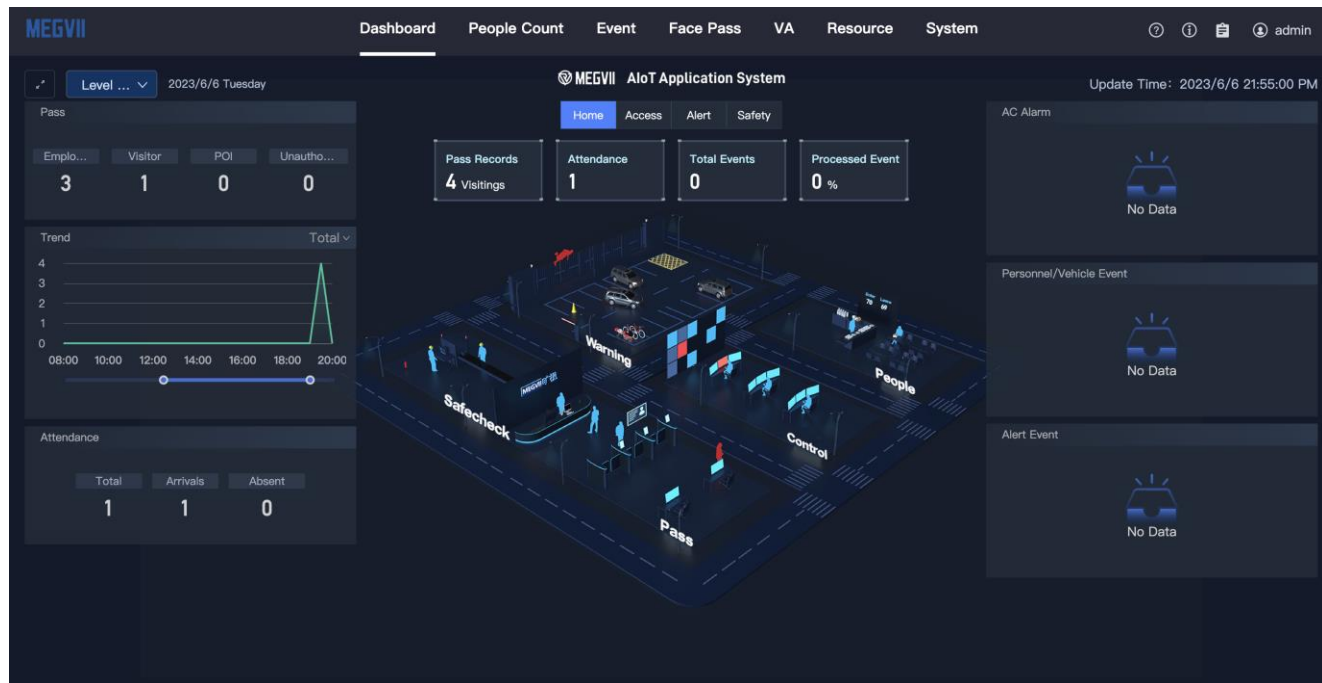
MEGVII

Dashboard People Count Event Face Pass VA Resource System

admin

Level ... 2023/6/6 Tuesday

MEGVII AIoT Application System

Update Time: 2023/6/6 21:55:00 PM

Pass

| Emplo... | Visitor | POI | Unautho... |
|---|---|---|---|
| 3 | 1 | 0 | 0 |

Home Access Alert Safety

Pass Records
4 Visitings

Attendance
1

Total Events
0

Processed Event
0 %

AC Alarm

No Data

Trend Total

4
3
2
1
0
08:00 10:00 12:00 14:00 16:00 18:00 20:00

Warning

People

Safecheck

Control

Pass

Personnel/Vehicle Event

No Data

Attendance

| Total | Arrivals | Absent |
|---|---|---|
| 1 | 1 | 0 |

Alert Event

No Data